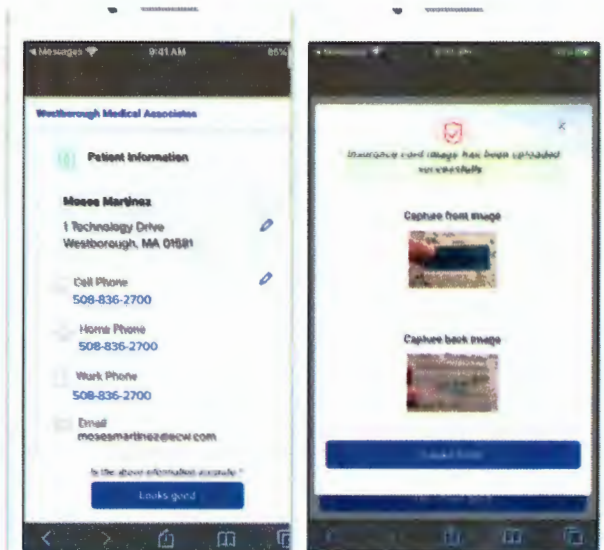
◂ Messages 9:41 AM 85%

Westborough Medical Associates

Patient Information

Moses Martinez

1 Technology Drive
Westborough, MA 01581

Cell Phone
508-836-2700

Home Phone
508-836-2700

Work Phone
508-836-2700

Email
mosesmartinez@ecw.com

Is the above information accurate?

Looks good

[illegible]

Insurance card image has been uploaded successfully

Capture front image

Capture back image

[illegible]